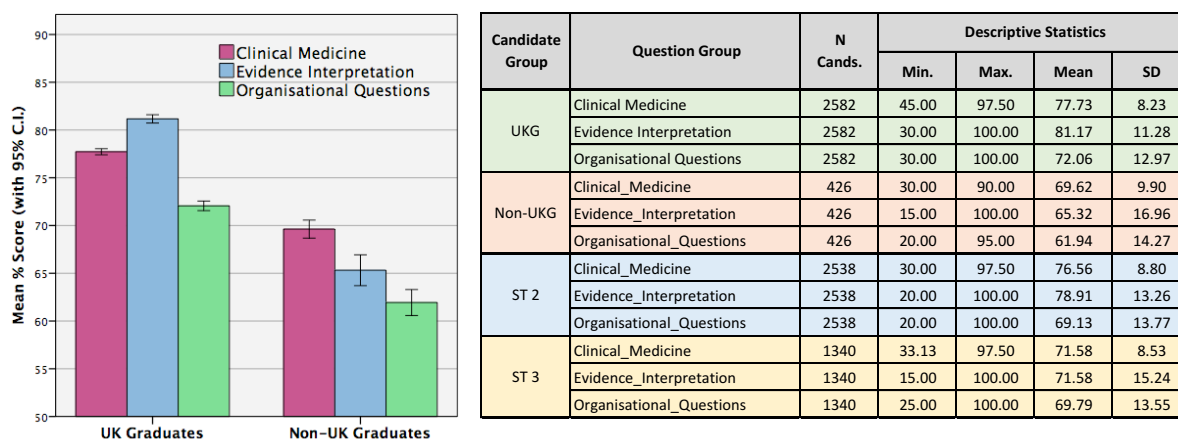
90
85
80
75
70
65
60
55
50

Mean % Score (with 95% C.I.)

Clinical Medicine
Evidence Interpretation
Organisational Questions

UK Graduates
Non-UK Graduates

| Candidate Group | Question Group | N Cands. | Min. | Max. | Mean | SD |
|---|---|---|---|---|---|---|
| UKG | Clinical Medicine | 2582 | 45.00 | 97.50 | 77.73 | 8.23 |
| | Evidence Interpretation | 2582 | 30.00 | 100.00 | 81.17 | 11.28 |
| | Organisational Questions | 2582 | 30.00 | 100.00 | 72.06 | 12.97 |
| Non-UKG | Clinical_Medicine | 426 | 30.00 | 90.00 | 69.62 | 9.90 |
| | Evidence_Interpretation | 426 | 15.00 | 100.00 | 65.32 | 16.96 |
| | Organisational_Questions | 426 | 20.00 | 95.00 | 61.94 | 14.27 |
| ST 2 | Clinical_Medicine | 2538 | 30.00 | 97.50 | 76.56 | 8.80 |
| | Evidence_Interpretation | 2538 | 20.00 | 100.00 | 78.91 | 13.26 |
| | Organisational_Questions | 2538 | 20.00 | 100.00 | 69.13 | 13.77 |
| ST 3 | Clinical_Medicine | 1340 | 33.13 | 97.50 | 71.58 | 8.53 |
| | Evidence_Interpretation | 1340 | 15.00 | 100.00 | 71.58 | 15.24 |
| | Organisational_Questions | 1340 | 25.00 | 100.00 | 69.79 | 13.55 |

Descriptive Statistics